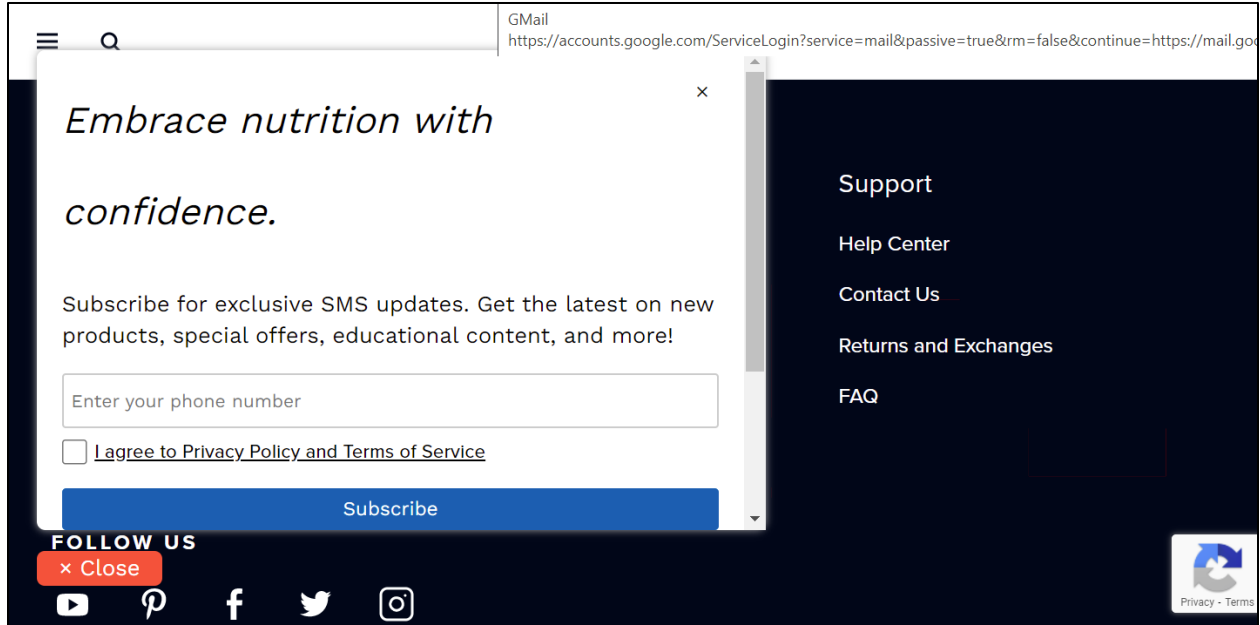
GMail
https://accounts.google.com/ServiceLogin?service=mail&passive=true&rm=false&continue=https://mail.goo

×

Embrace nutrition with confidence.

Subscribe for exclusive SMS updates. Get the latest on new products, special offers, educational content, and more!

Enter your phone number

I agree to Privacy Policy and Terms of Service

Subscribe

Support

Help Center

Contact Us

Returns and Exchanges

FAQ

FOLLOW US

× Close

Privacy - Terms